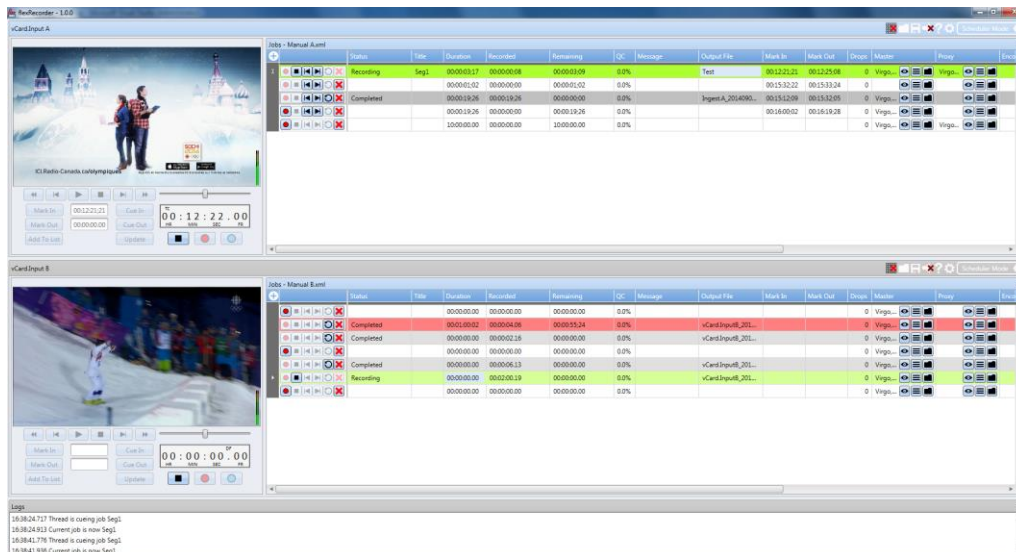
RevRecorder - 1.0.0

vCard.Input A

Schedule Mode

Jobs - Manual A.xml

| | Status | Title | Duration | Recorded | Remaining | QC | Message | Output File | Mark In | Mark Out | Drops | Master | | Proxy | |
|---|---|---|---|---|---|---|---|---|---|---|---|---|---|---|---|
| 1 | Recording | Seg1 | 00:00:03:17 | 00:00:00:08 | 00:00:03:09 | 0.0% | | Test | 00:12:21:21 | 00:12:25:08 | 0 | Virgo... | | Virgo... | |
| | | | 00:00:01:02 | 00:00:00:00 | 00:00:01:02 | 0.0% | | | 00:15:32:22 | 00:15:33:24 | 0 | | | | |
| | Completed | | 00:00:19:26 | 00:00:19:26 | 00:00:00:00 | 0.0% | | Ingest.A_2014090... | 00:15:12:09 | 00:15:32:05 | 0 | Virgo... | | | |
| | | | 00:00:19:26 | 00:00:00:00 | 00:00:19:26 | 0.0% | | | 00:16:00:02 | 00:16:19:28 | 0 | Virgo... | | | |
| | | | 10:00:00:00 | 00:00:00:00 | 10:00:00:00 | 0.0% | | | | | 0 | Virgo... | | Virgo... | |

ICI.Radio-Canada.ca/olympiques

SOCHI

Mark In 00:12:21:21 Cue In
Mark Out 00:00:00:00 Cue Out
Add To List Update

TC
00:12:22.00
HR MIN SEC FR

vCard.Input B

Schedule Mode

Jobs - Manual B.xml

| | Status | Title | Duration | Recorded | Remaining | QC | Message | Output File | Mark In | Mark Out | Drops | Master | | Proxy | |
|---|---|---|---|---|---|---|---|---|---|---|---|---|---|---|---|
| | | | 00:00:00:00 | 00:00:00:00 | 00:00:00:00 | 0.0% | | | | | 0 | Virgo... | | | |
| | Completed | | 00:01:00:02 | 00:00:04:06 | 00:00:55:24 | 0.0% | | vCard.InputB_201... | | | 0 | Virgo... | | | |
| | Completed | | 00:00:00:00 | 00:00:02:16 | 00:00:00:00 | 0.0% | | vCard.InputB_201... | | | 0 | Virgo... | | | |
| | | | 00:00:00:00 | 00:00:00:00 | 00:00:00:00 | 0.0% | | | | | 0 | Virgo... | | | |
| | Completed | | 00:00:00:00 | 00:00:06:13 | 00:00:00:00 | 0.0% | | vCard.InputB_201... | | | 0 | Virgo... | | | |
| | Recording | | 00:00:00:00 | 00:02:00:19 | 00:00:00:00 | 0.0% | | vCard.InputB_201... | | | 0 | Virgo... | | | |
| | | | 00:00:00:00 | 00:00:00:00 | 00:00:00:00 | 0.0% | | | | | 0 | Virgo... | | | |

Mark In Cue In
Mark Out Cue Out
Add To List Update

DF
00:00:00.00
HR MIN SEC FR

Logs
16:38:24.717 Thread is cueing job Seg1
16:38:24.913 Current job is now Seg1
16:38:41.776 Thread is cueing job Seg1
16:38:41.938 Current job is now Seg1